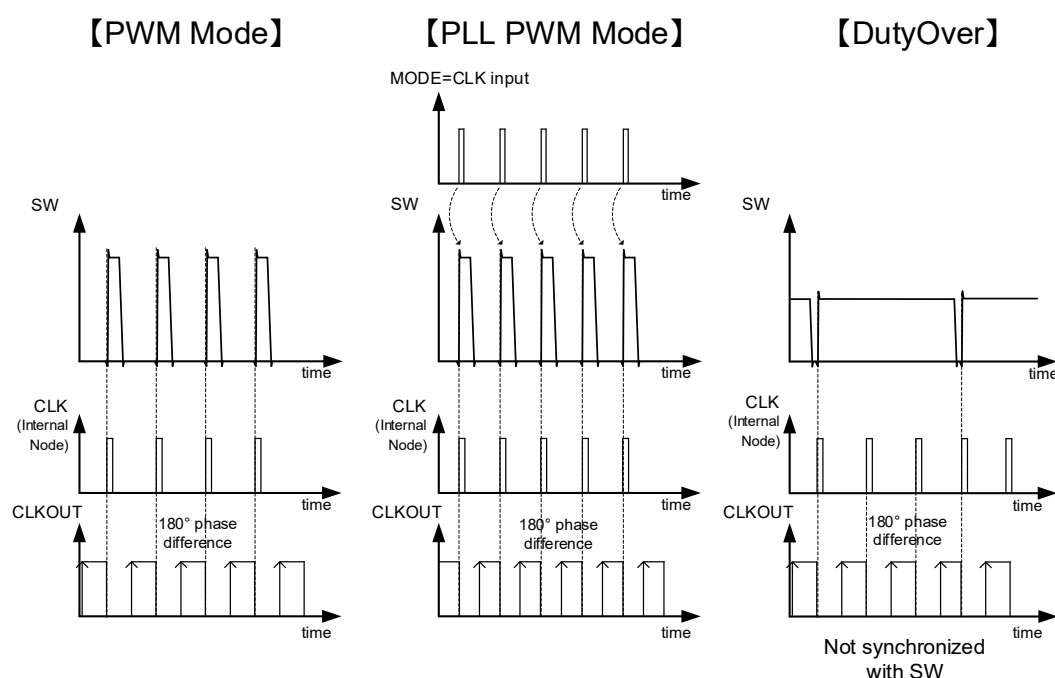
【PWM Mode】

SW

time

CLK (Internal Node)

time

CLKOUT

180° phase difference

time

【PLL PWM Mode】

MODE=CLK input

time

SW

time

CLK (Internal Node)

time

CLKOUT

180° phase difference

time

【DutyOver】

SW

time

CLK (Internal Node)

time

CLKOUT

180° phase difference

time

Not synchronized with SW